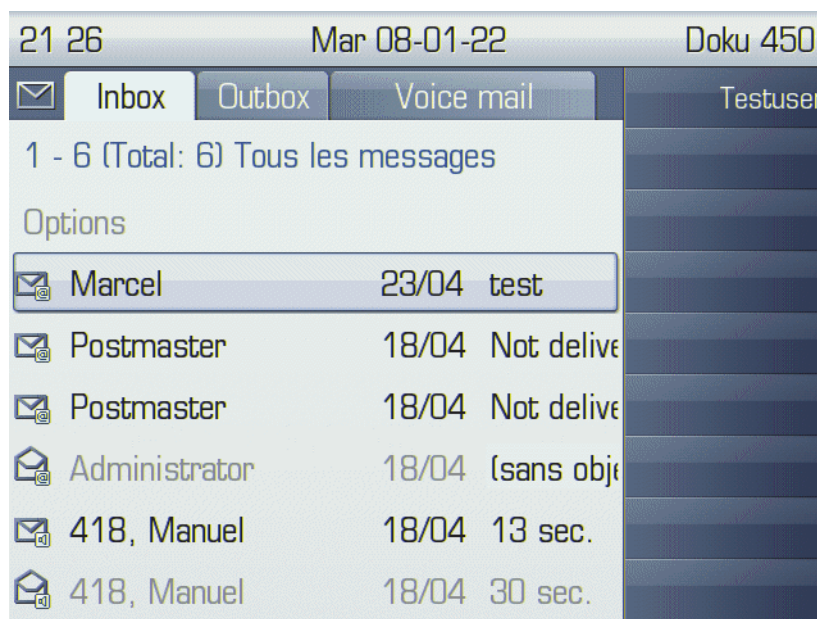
21 26 Mar 08-01-22 Doku 450

Inbox Outbox Voice mail

Testuser

1 - 6 (Total: 6) Tous les messages

Options

Marcel 23/04 test

Postmaster 18/04 Not delive

Postmaster 18/04 Not delive

Administrator 18/04 (sans obje

418, Manuel 18/04 13 sec.

418, Manuel 18/04 30 sec.